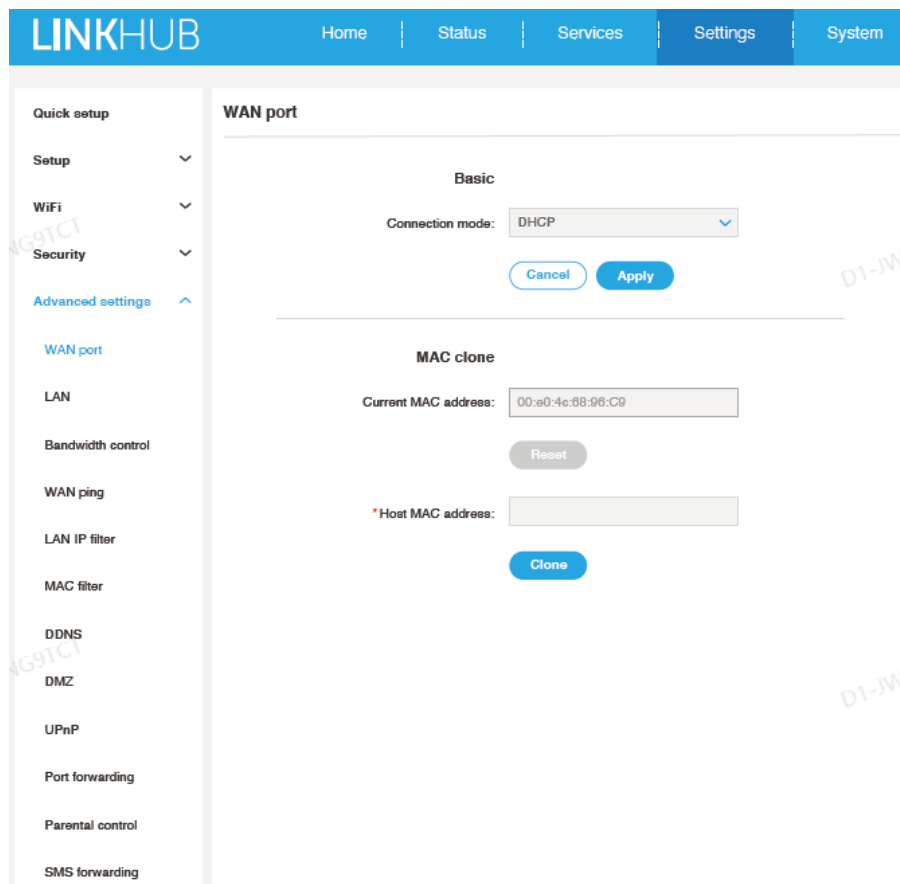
LINKHUB Home Status Services Settings System

Quick setup
Setup
WiFi
Security
Advanced settings
WAN port
LAN
Bandwidth control
WAN ping
LAN IP filter
MAC filter
DDNS
DMZ
UPnP
Port forwarding
Parental control
SMS forwarding

WAN port

Basic

Connection mode: DHCP

Cancel Apply

MAC clone

Current MAC address: 00:e0:4c:68:96:C9

Reset

*Host MAC address:

Clone

NG9TCT D1-JW NG9TCT D1-JW